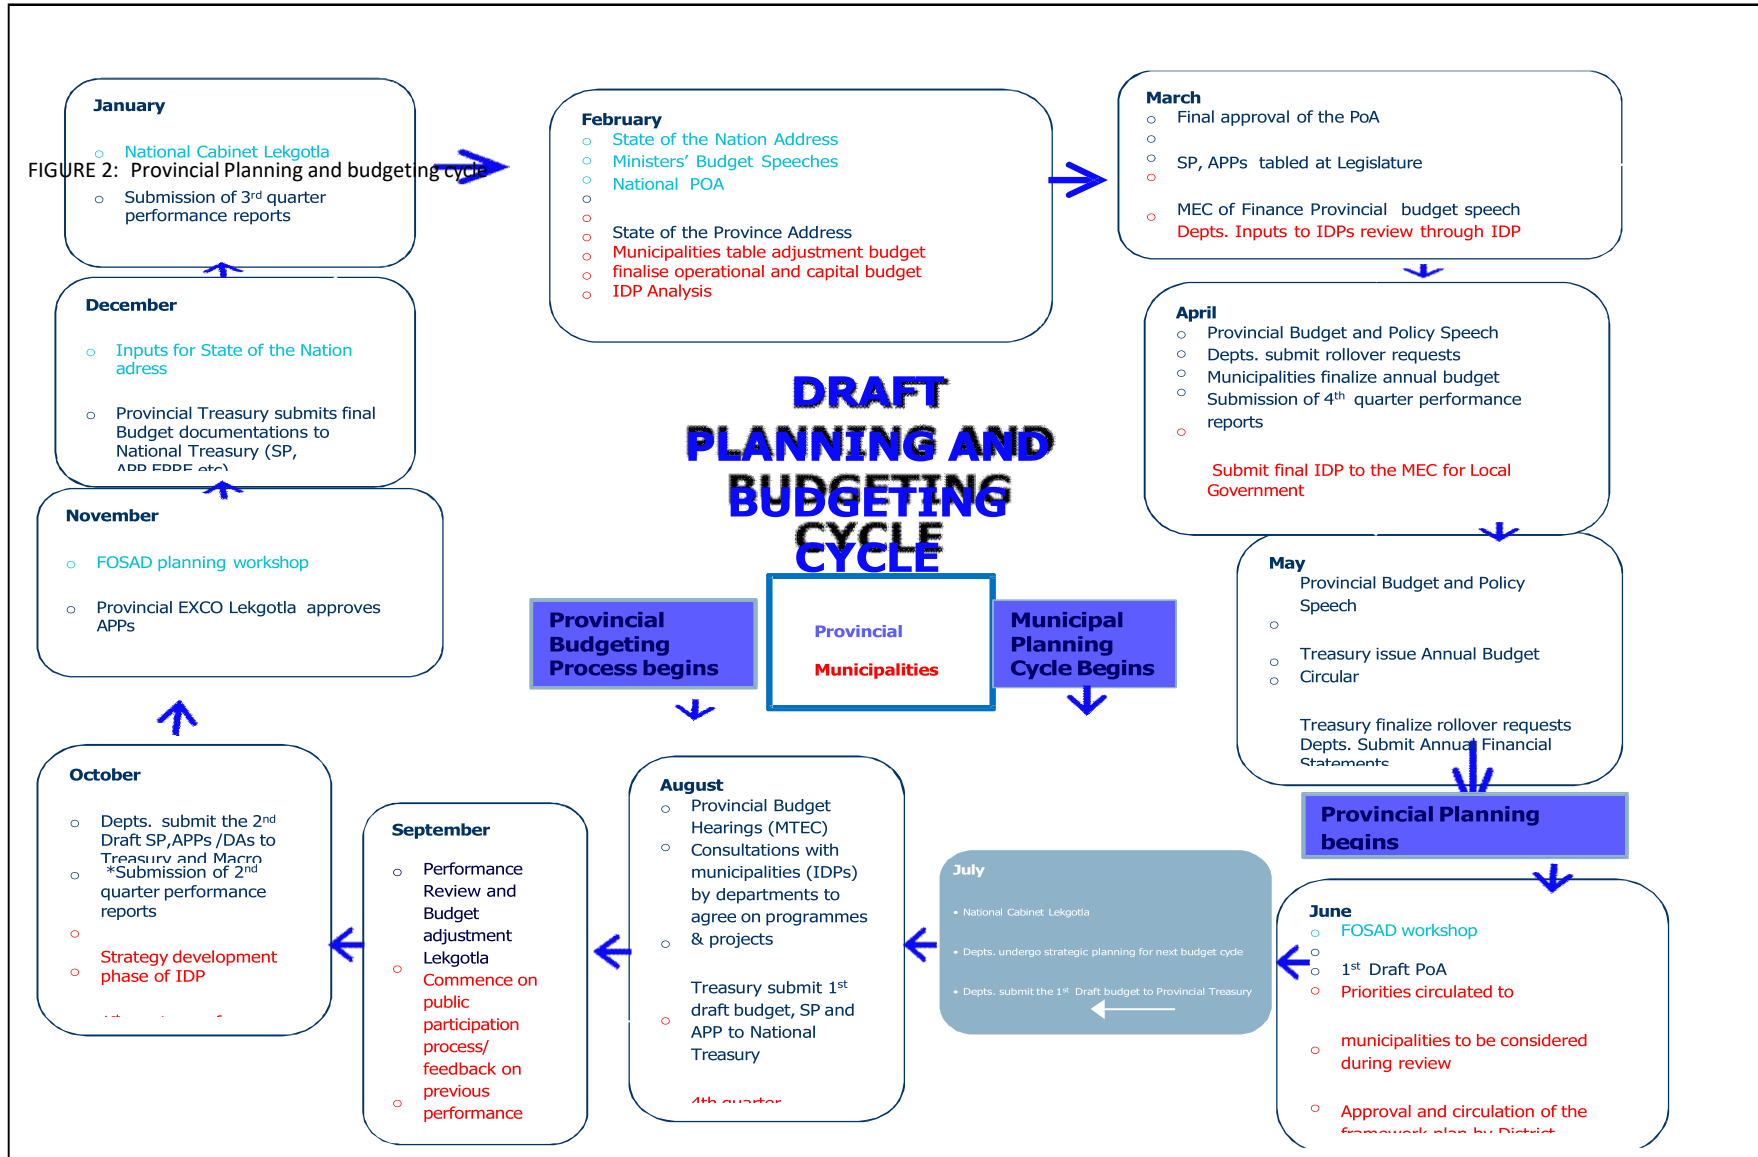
FIGURE 2: Provincial Planning and budgeting cycle

January

○ National Cabinet Lekgotla

○ Submission of 3rd quarter performance reports

February
○ State of the Nation Address
○ Ministers' Budget Speeches
○ National POA
○
○ State of the Province Address
○ Municipalities table adjustment budget
○ finalise operational and capital budget
○ IDP Analysis

March
○ Final approval of the PoA
○
○ SP, APPs tabled at Legislature
○
○ MEC of Finance Provincial budget speech
Depts. Inputs to IDPs review through IDP

December

○ Inputs for State of the Nation adress

○ Provincial Treasury submits final Budget documentations to National Treasury (SP, APP EPRE etc)

April
○ Provincial Budget and Policy Speech
○ Depts. submit rollover requests
○ Municipalities finalize annual budget
○ Submission of 4th quarter performance reports
○
Submit final IDP to the MEC for Local Government

DRAFT PLANNING AND BUDGETING CYCLE

November

○ FOSAD planning workshop

○ Provincial EXCO Lekgotla approves APPs

Provincial Budgeting Process begins

Provincial

Municipalities

Municipal Planning Cycle Begins

May
Provincial Budget and Policy Speech
○
○ Treasury issue Annual Budget
○ Circular

Treasury finalize rollover requests
Depts. Submit Annual Financial Statements

Provincial Planning begins

October

○ Depts. submit the 2nd Draft SP,APPs /DAs to Treasury and Macro
○ *Submission of 2nd quarter performance reports
○
○ Strategy development phase of IDP

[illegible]

September

○ Performance Review and Budget adjustment Lekgotla
○ Commence on public participation process/ feedback on previous
○ performance

August
○ Provincial Budget Hearings (MTEC)
○ Consultations with municipalities (IDPs) by departments to agree on programmes
○ & projects

Treasury submit 1st draft budget, SP and
○ APP to National Treasury

4th quarter

July
• National Cabinet Lekgotla
• Depts. undergo strategic planning for next budget cycle
• Depts. submit the 1st Draft budget to Provincial Treasury

June
○ FOSAD workshop
○
○ 1st Draft PoA
○ Priorities circulated to

○ municipalities to be considered during review

○ Approval and circulation of the framework plan by District